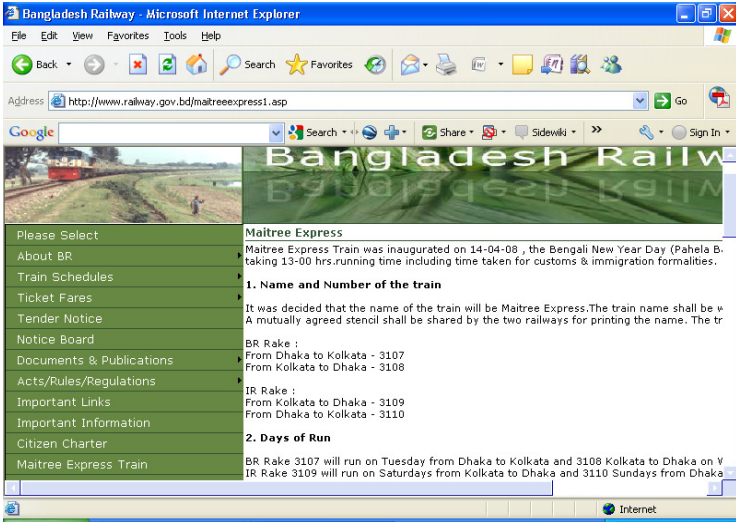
Bangladesh Railway - Microsoft Internet Explorer

File Edit View Favorites Tools Help

Back Search Favorites

Address http://www.railway.gov.bd/maitreeexpress1.asp Go

Google Search Share Sidewiki Sign In

Bangladesh Railw

Please Select
About BR
Train Schedules
Ticket Fares
Tender Notice
Notice Board
Documents & Publications
Acts/Rules/Regulations
Important Links
Important Information
Citizen Charter
Maitree Express Train

Maitree Express

Maitree Express Train was inaugurated on 14-04-08 , the Bengali New Year Day (Pahela B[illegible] taking 13-00 hrs.running time including time taken for customs & immigration formalities.

1. Name and Number of the train

It was decided that the name of the train will be Maitree Express.The train name shall be w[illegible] A mutually agreed stencil shall be shared by the two railways for printing the name. The tr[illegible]

BR Rake :
From Dhaka to Kolkata - 3107
From Kolkata to Dhaka - 3108

IR Rake :
From Kolkata to Dhaka - 3109
From Dhaka to Kolkata - 3110

2. Days of Run

BR Rake 3107 will run on Tuesday from Dhaka to Kolkata and 3108 Kolkata to Dhaka on W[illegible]
IR Rake 3109 will run on Saturdays from Kolkata to Dhaka and 3110 Sundays from Dhaka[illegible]

Internet